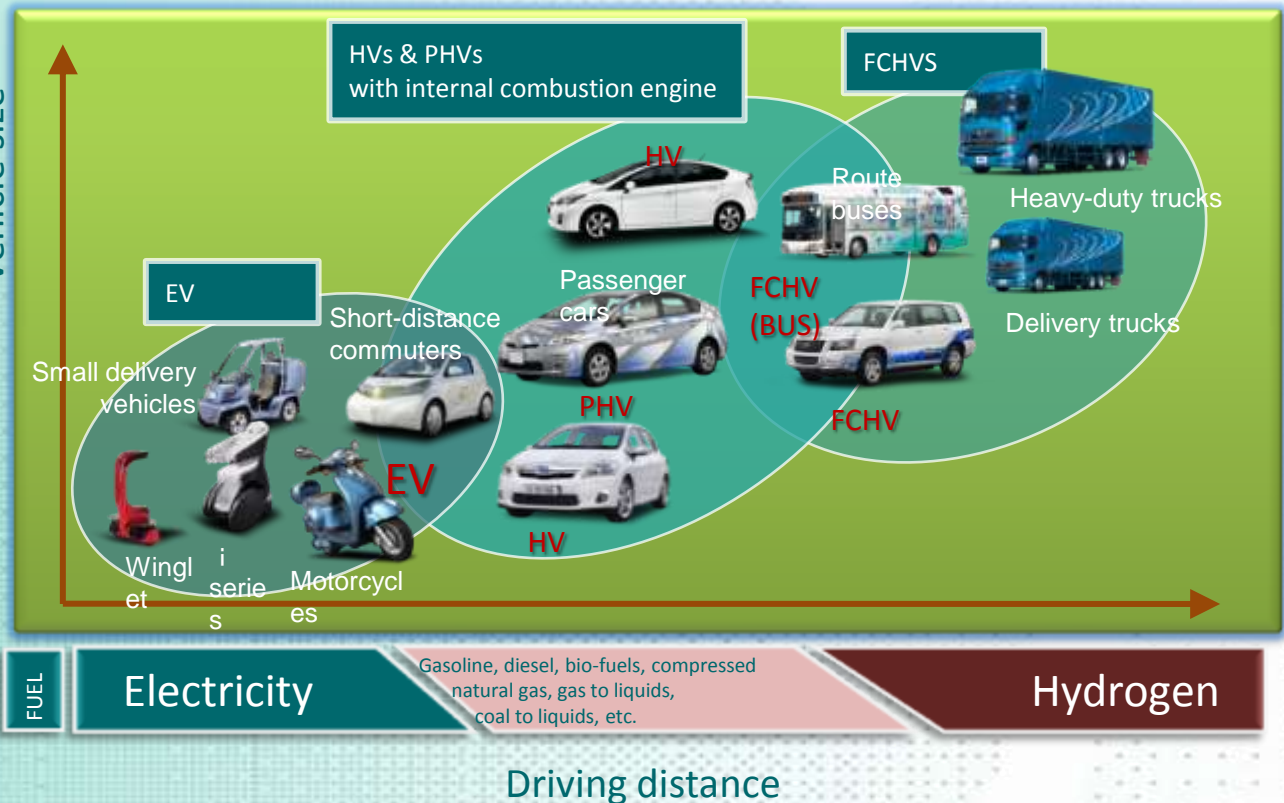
Vehicle size

HVs & PHVs
with internal combustion engine

FCHVS

HV

Route buses

Heavy-duty trucks

EV

Passenger cars

FCHV (BUS)

Short-distance commuters

Delivery trucks

Small delivery vehicles

PHV

FCHV

EV

HV

Winglet

i series

Motorcycles

FUEL

Electricity

Gasoline, diesel, bio-fuels, compressed natural gas, gas to liquids, coal to liquids, etc.

Hydrogen

Driving distance